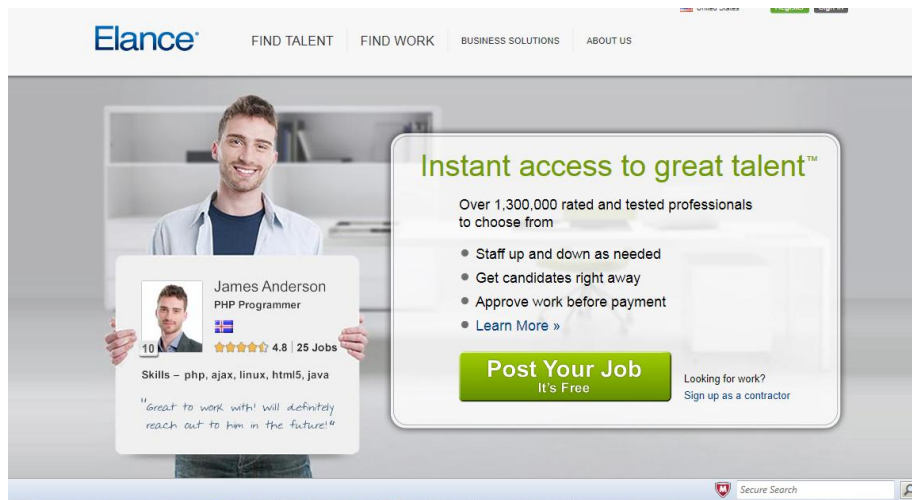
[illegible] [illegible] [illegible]

Elance

FIND TALENT FIND WORK BUSINESS SOLUTIONS ABOUT US

Instant access to great talent™

Over 1,300,000 rated and tested professionals to choose from

Staff up and down as needed
Get candidates right away
Approve work before payment
Learn More »

Post Your Job
It's Free

Looking for work?
Sign up as a contractor

James Anderson
PHP Programmer
4.8 | 25 Jobs
10

Skills – php, ajax, linux, html5, java

"Great to work with! Will definitely reach out to him in the future!"

Secure Search